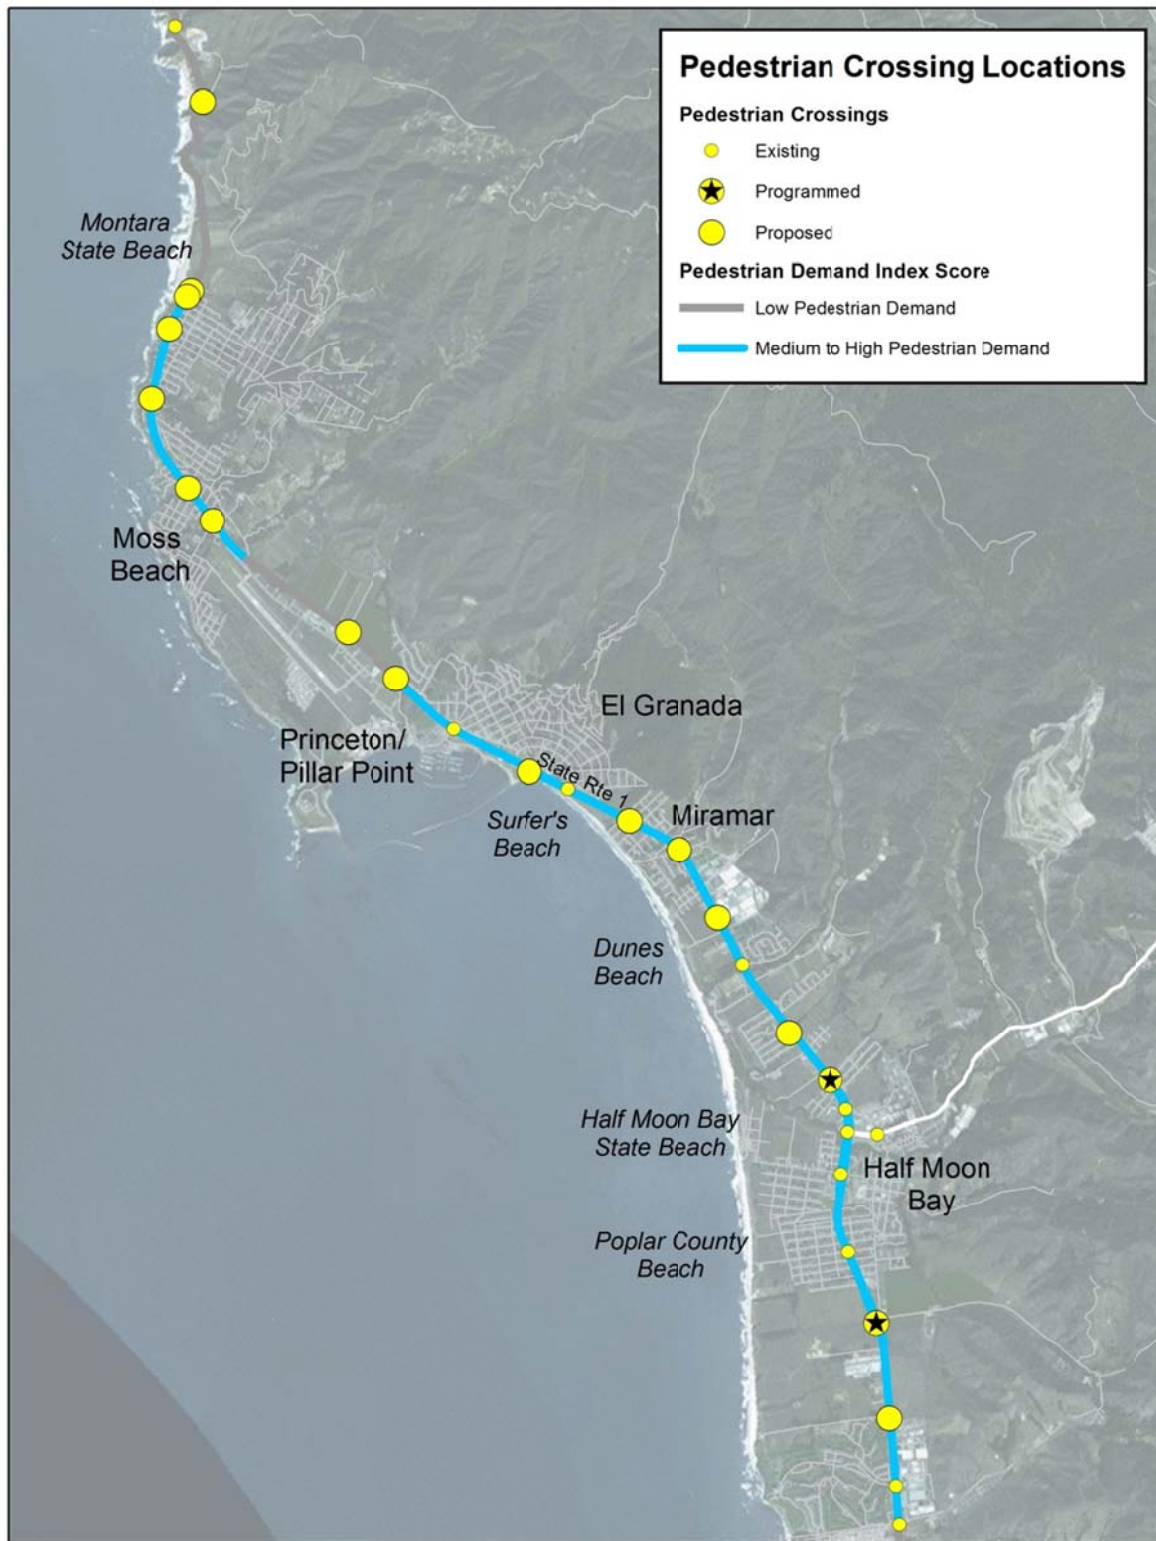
Pedestrian Crossing Locations

Pedestrian Crossings

Existing

Programmed

Proposed

Pedestrian Demand Index Score

Low Pedestrian Demand

Medium to High Pedestrian Demand

Montara State Beach

Moss Beach

Princeton/ Pillar Point

El Granada

State Rte 1

Surfer's Beach

Miramar

Dunes Beach

Half Moon Bay State Beach

Half Moon Bay

Poplar County Beach